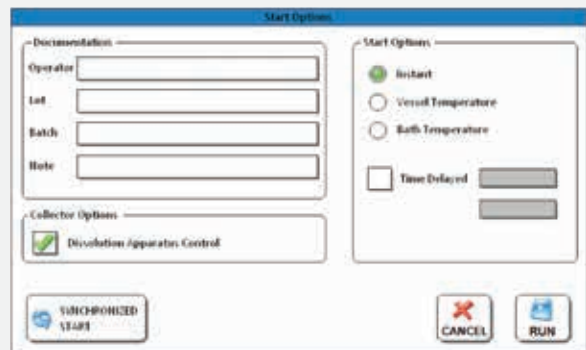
Start Options

Documentation

Operator

Lot

Batch

Note

Collector Options

Dissolution Apparatus Control

Start Options

Instant

Vessel Temperature

Bath Temperature

Time Delayed

SYNCHRONIZED START

CANCEL

RUN